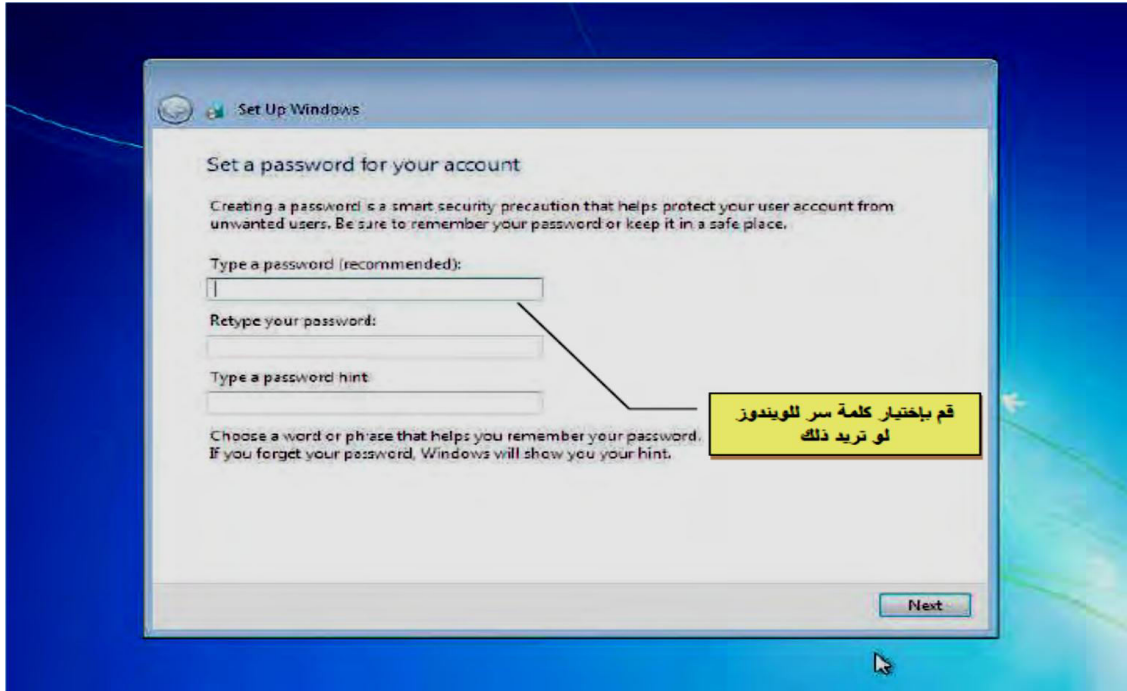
Set Up Windows

Set a password for your account

Creating a password is a smart security precaution that helps protect your user account from unwanted users. Be sure to remember your password or keep it in a safe place.

Type a password (recommended):

Retype your password:

Type a password hint

Choose a word or phrase that helps you remember your password. If you forget your password, Windows will show you your hint.

قم بإختيار كلمة سر للويندوز لو تريد ذلك

Next